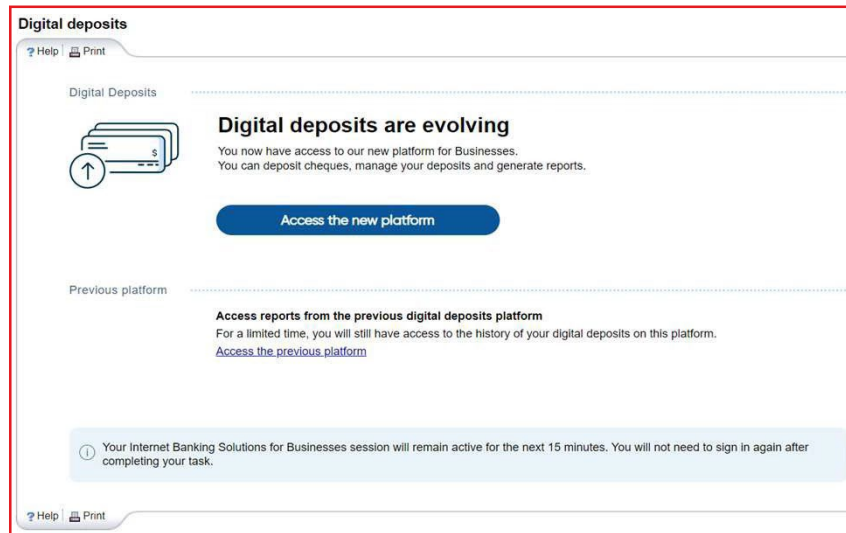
Digital deposits

? Help Print

Digital Deposits

Digital deposits are evolving

You now have access to our new platform for Businesses.
You can deposit cheques, manage your deposits and generate reports.

Access the new platform

Previous platform

Access reports from the previous digital deposits platform

For a limited time, you will still have access to the history of your digital deposits on this platform.

Access the previous platform

Your Internet Banking Solutions for Businesses session will remain active for the next 15 minutes. You will not need to sign in again after completing your task.

? Help Print